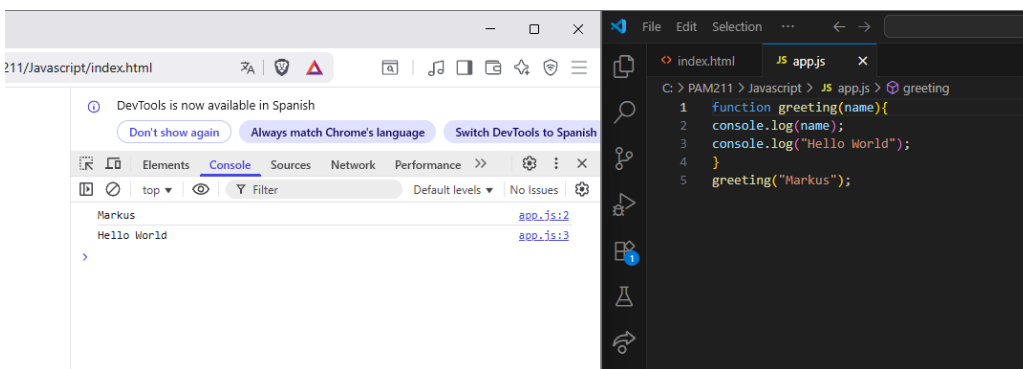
211/Javascript/index.html

DevTools is now available in Spanish

Don't show again | Always match Chrome's language | Switch DevTools to Spanish

Elements | Console | Sources | Network | Performance | >>

top ▾ | Filter | Default levels ▾ | No Issues

Markus app.js:2
Hello World app.js:3
>

File Edit Selection ···

index.html | JS app.js ×

C: > PAM211 > Javascript > JS app.js > greeting

1 function greeting(name){
2 console.log(name);
3 console.log("Hello World");
4 }
5 greeting("Markus");